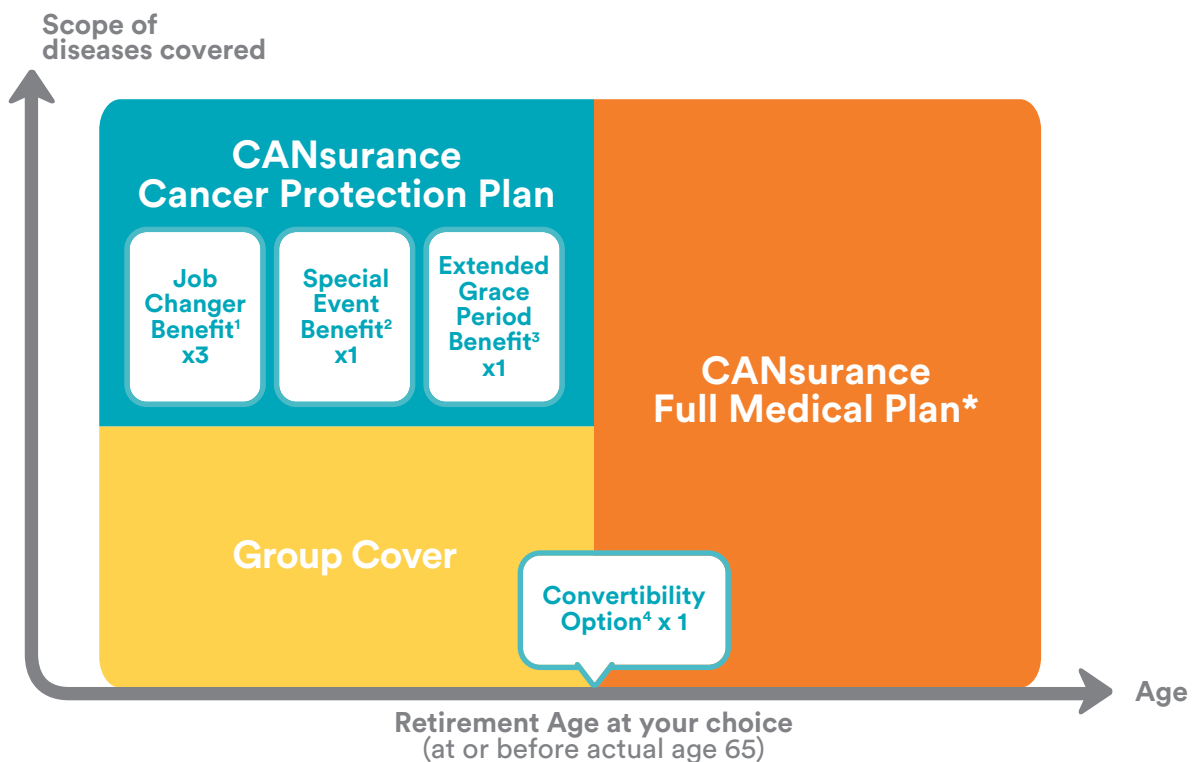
Scope of diseases covered

CANsurance Cancer Protection Plan

Job Changer Benefit$^1$ x3

Special Event Benefit$^2$ x1

Extended Grace Period Benefit$^3$ x1

CANsurance Full Medical Plan*

Group Cover

Convertibility Option$^4$ x 1

Age

Retirement Age at your choice
(at or before actual age 65)